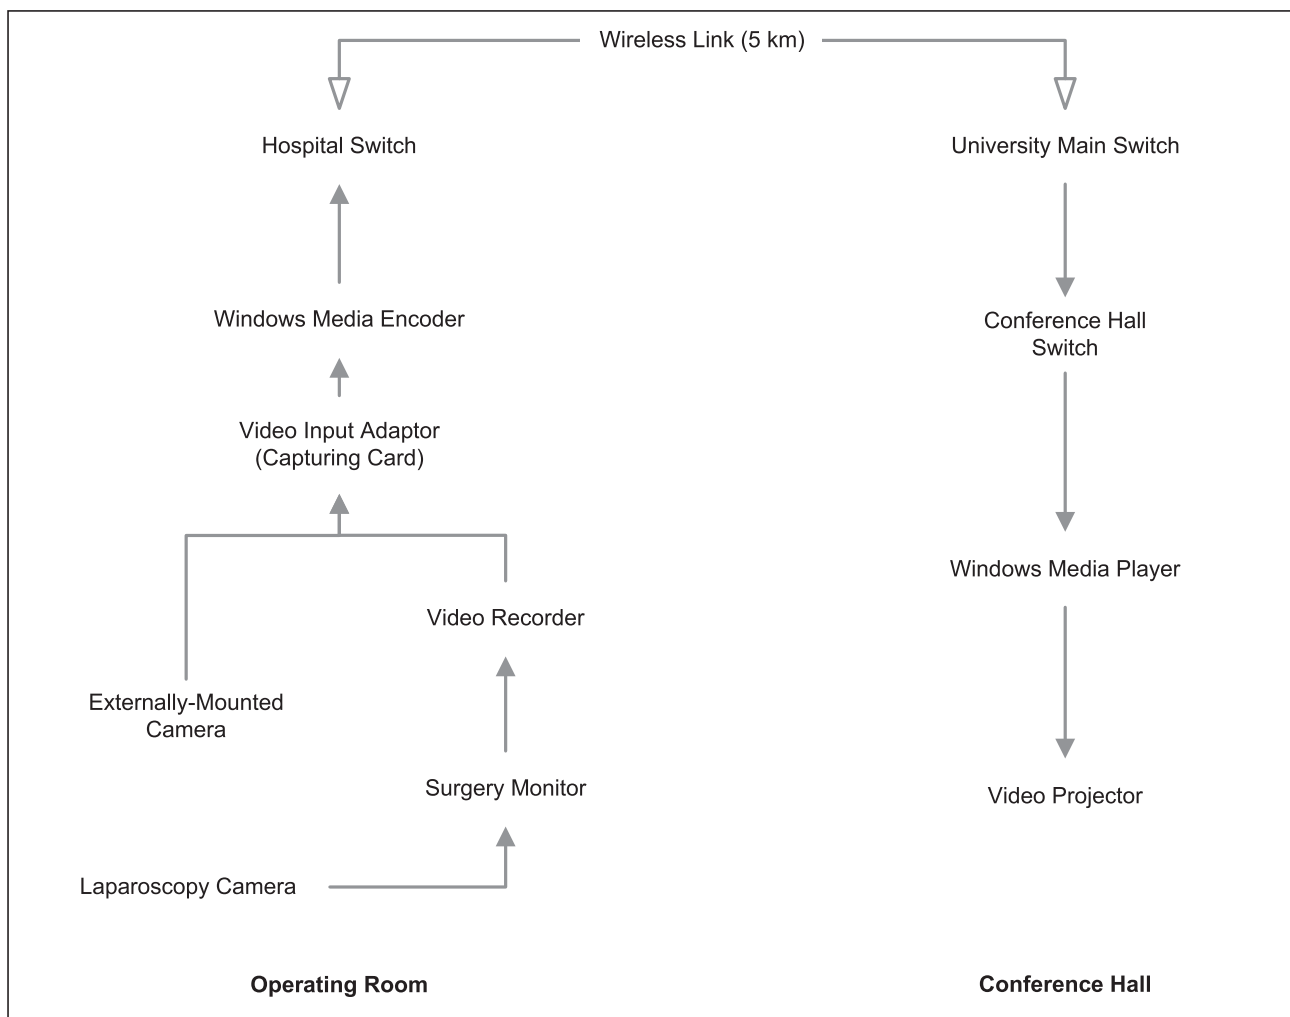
Wireless Link (5 km)

Hospital Switch

University Main Switch

Windows Media Encoder

Conference Hall Switch

Video Input Adaptor (Capturing Card)

Windows Media Player

Video Recorder

Externally-Mounted Camera

Surgery Monitor

Video Projector

Laparoscopy Camera

**Operating Room**

**Conference Hall**